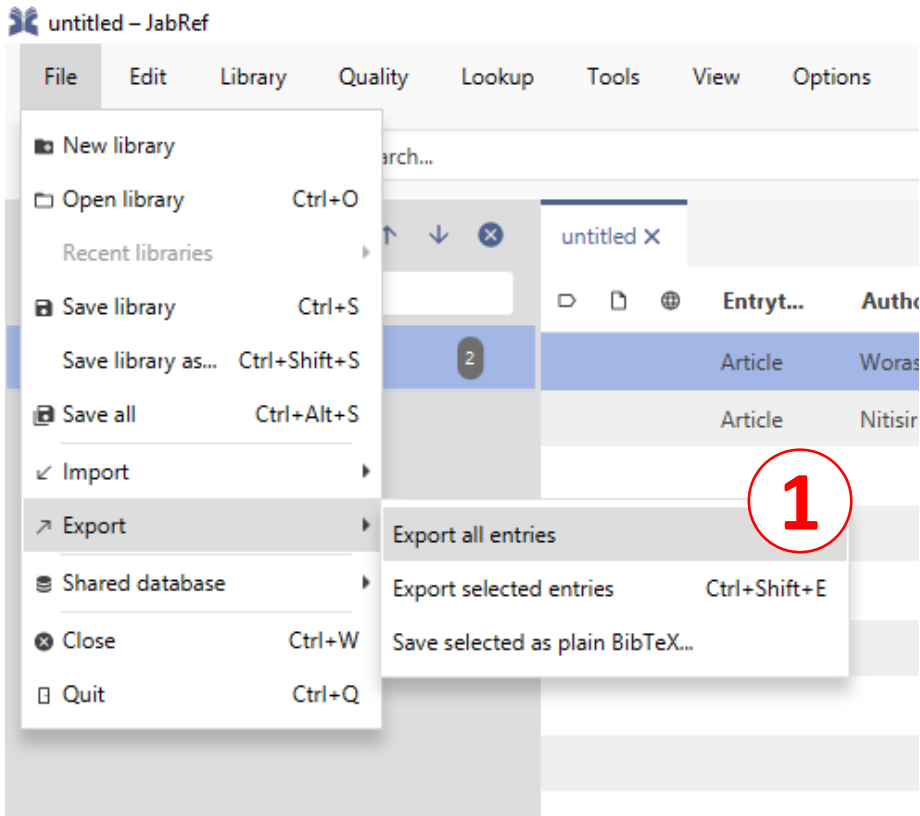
untitled – JabRef

File Edit Library Quality Lookup Tools View Options

New library
Open library Ctrl+O
Recent libraries
Save library Ctrl+S
Save library as... Ctrl+Shift+S
Save all Ctrl+Alt+S
Import
Export
Shared database
Close Ctrl+W
Quit Ctrl+Q

Export all entries
Export selected entries Ctrl+Shift+E
Save selected as plain BibTeX...

arch...

2

untitled ×

Entryt... Autho

Article Woras

Article Nitisir

1